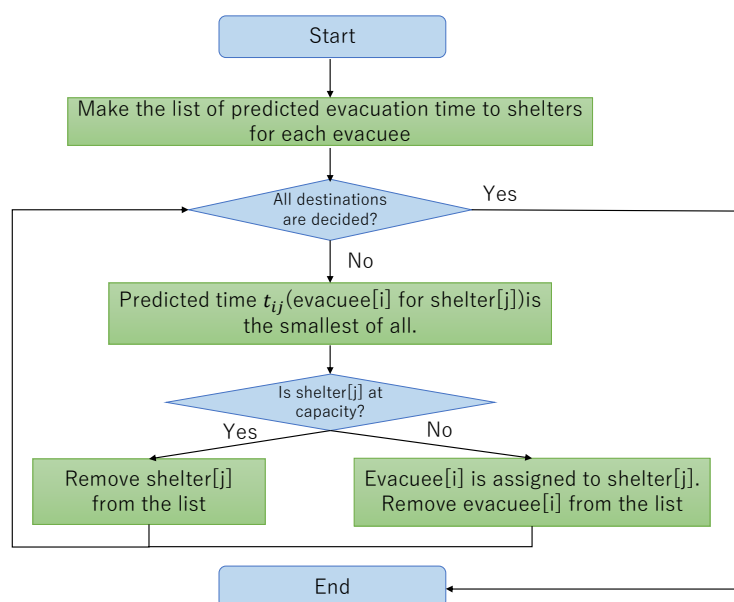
Start

Make the list of predicted evacuation time to shelters for each evacuee

All destinations are decided?

Yes

No

Predicted time $t_{ij}$(evacuee[i] for shelter[j])is the smallest of all.

Is shelter[j] at capacity?

Yes

No

Remove shelter[j] from the list

Evacuee[i] is assigned to shelter[j]. Remove evacuee[i] from the list

End